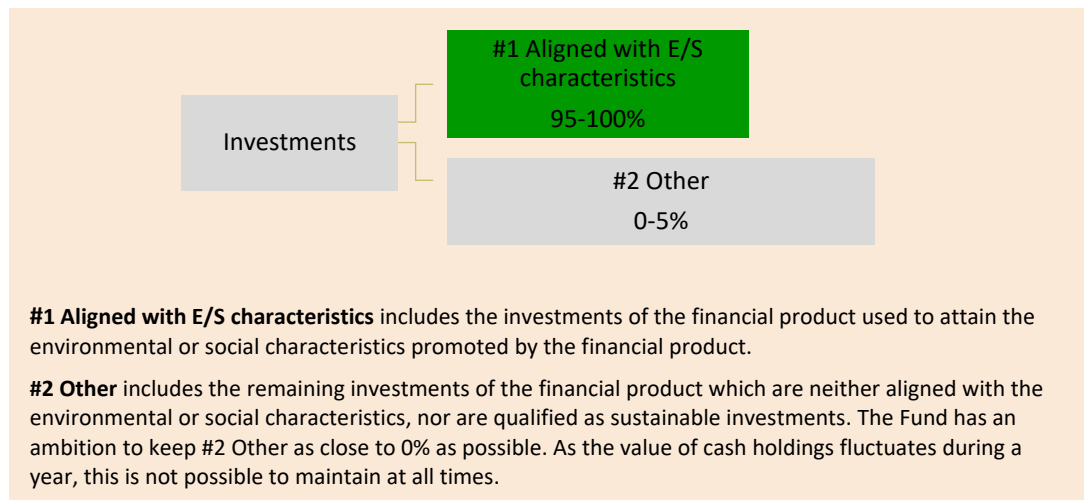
Investments

#1 Aligned with E/S characteristics

95-100%

#2 Other

0-5%

**#1 Aligned with E/S characteristics** includes the investments of the financial product used to attain the environmental or social characteristics promoted by the financial product.

**#2 Other** includes the remaining investments of the financial product which are neither aligned with the environmental or social characteristics, nor are qualified as sustainable investments. The Fund has an ambition to keep #2 Other as close to 0% as possible. As the value of cash holdings fluctuates during a year, this is not possible to maintain at all times.